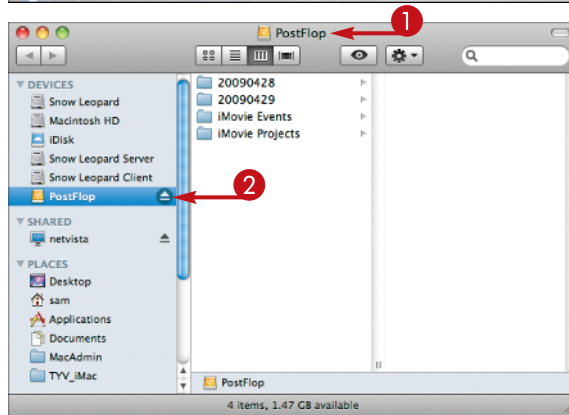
PostFlop

1

DEVICES
Snow Leopard
Macintosh HD
iDisk
Snow Leopard Server
Snow Leopard Client
PostFlop

2

SHARED
netvista

PLACES
Desktop
sam
Applications
Documents
MacAdmin
TYV_iMac

20090428
20090429
iMovie Events
iMovie Projects

PostFlop

4 items, 1.47 GB available